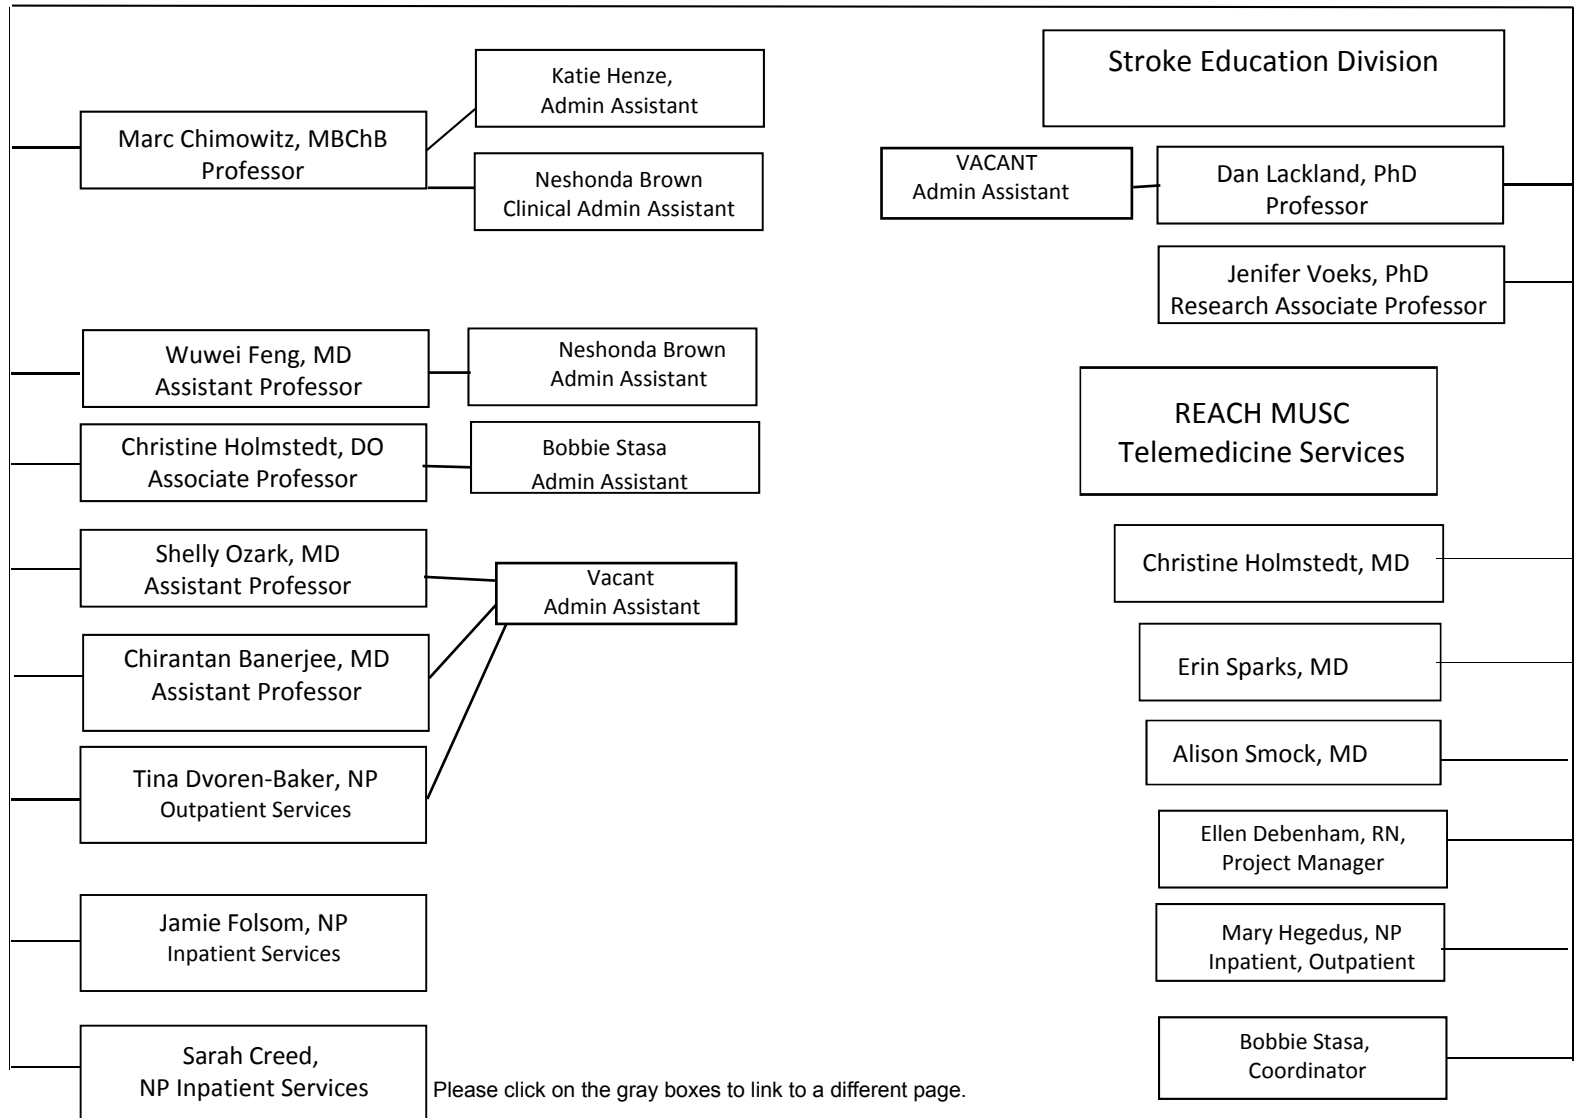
Marc Chimowitz, MBChB
Professor

Katie Henze,
Admin Assistant

Neshonda Brown
Clinical Admin Assistant

Wuwei Feng, MD
Assistant Professor

Neshonda Brown
Admin Assistant

Christine Holmstedt, DO
Associate Professor

Bobbie Stasa
Admin Assistant

Shelly Ozark, MD
Assistant Professor

Vacant
Admin Assistant

Chirantan Banerjee, MD
Assistant Professor

Tina Dvoren-Baker, NP
Outpatient Services

Jamie Folsom, NP
Inpatient Services

Sarah Creed,
NP Inpatient Services

Please click on the gray boxes to link to a different page.

Stroke Education Division

VACANT
Admin Assistant

Dan Lackland, PhD
Professor

Jenifer Voeks, PhD
Research Associate Professor

REACH MUSC
Telemedicine Services

Christine Holmstedt, MD

Erin Sparks, MD

Alison Smock, MD

Ellen Debenham, RN,
Project Manager

Mary Hegedus, NP
Inpatient, Outpatient

Bobbie Stasa,
Coordinator